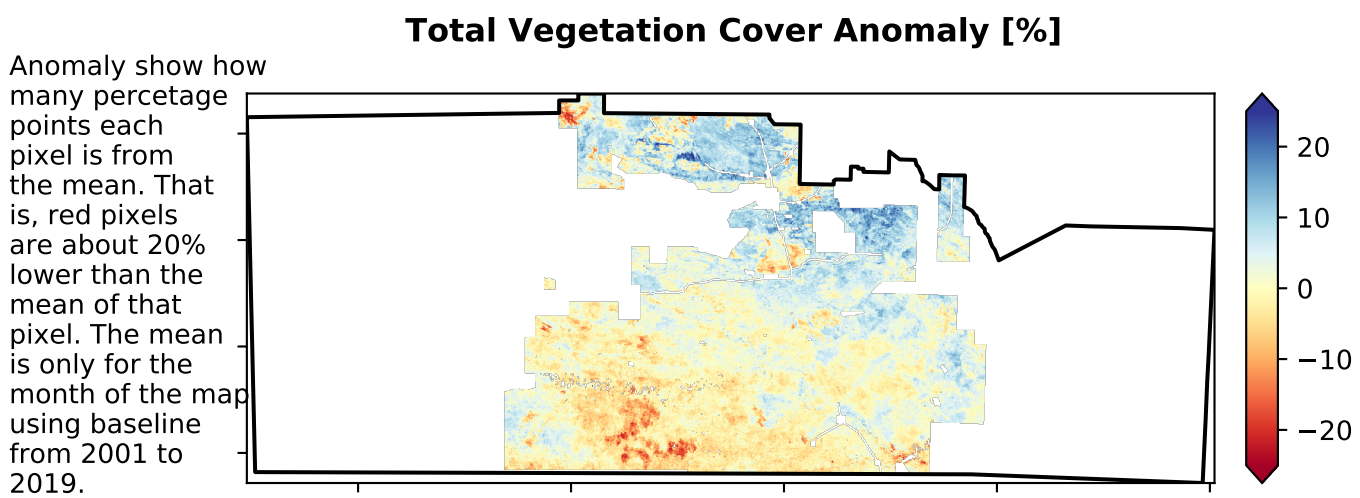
Total Vegetation Cover Anomaly [%]

Anomaly show how many percetage points each pixel is from the mean. That is, red pixels are about 20% lower than the mean of that pixel. The mean is only for the month of the map using baseline from 2001 to 2019.

20
10
0
−10
−20